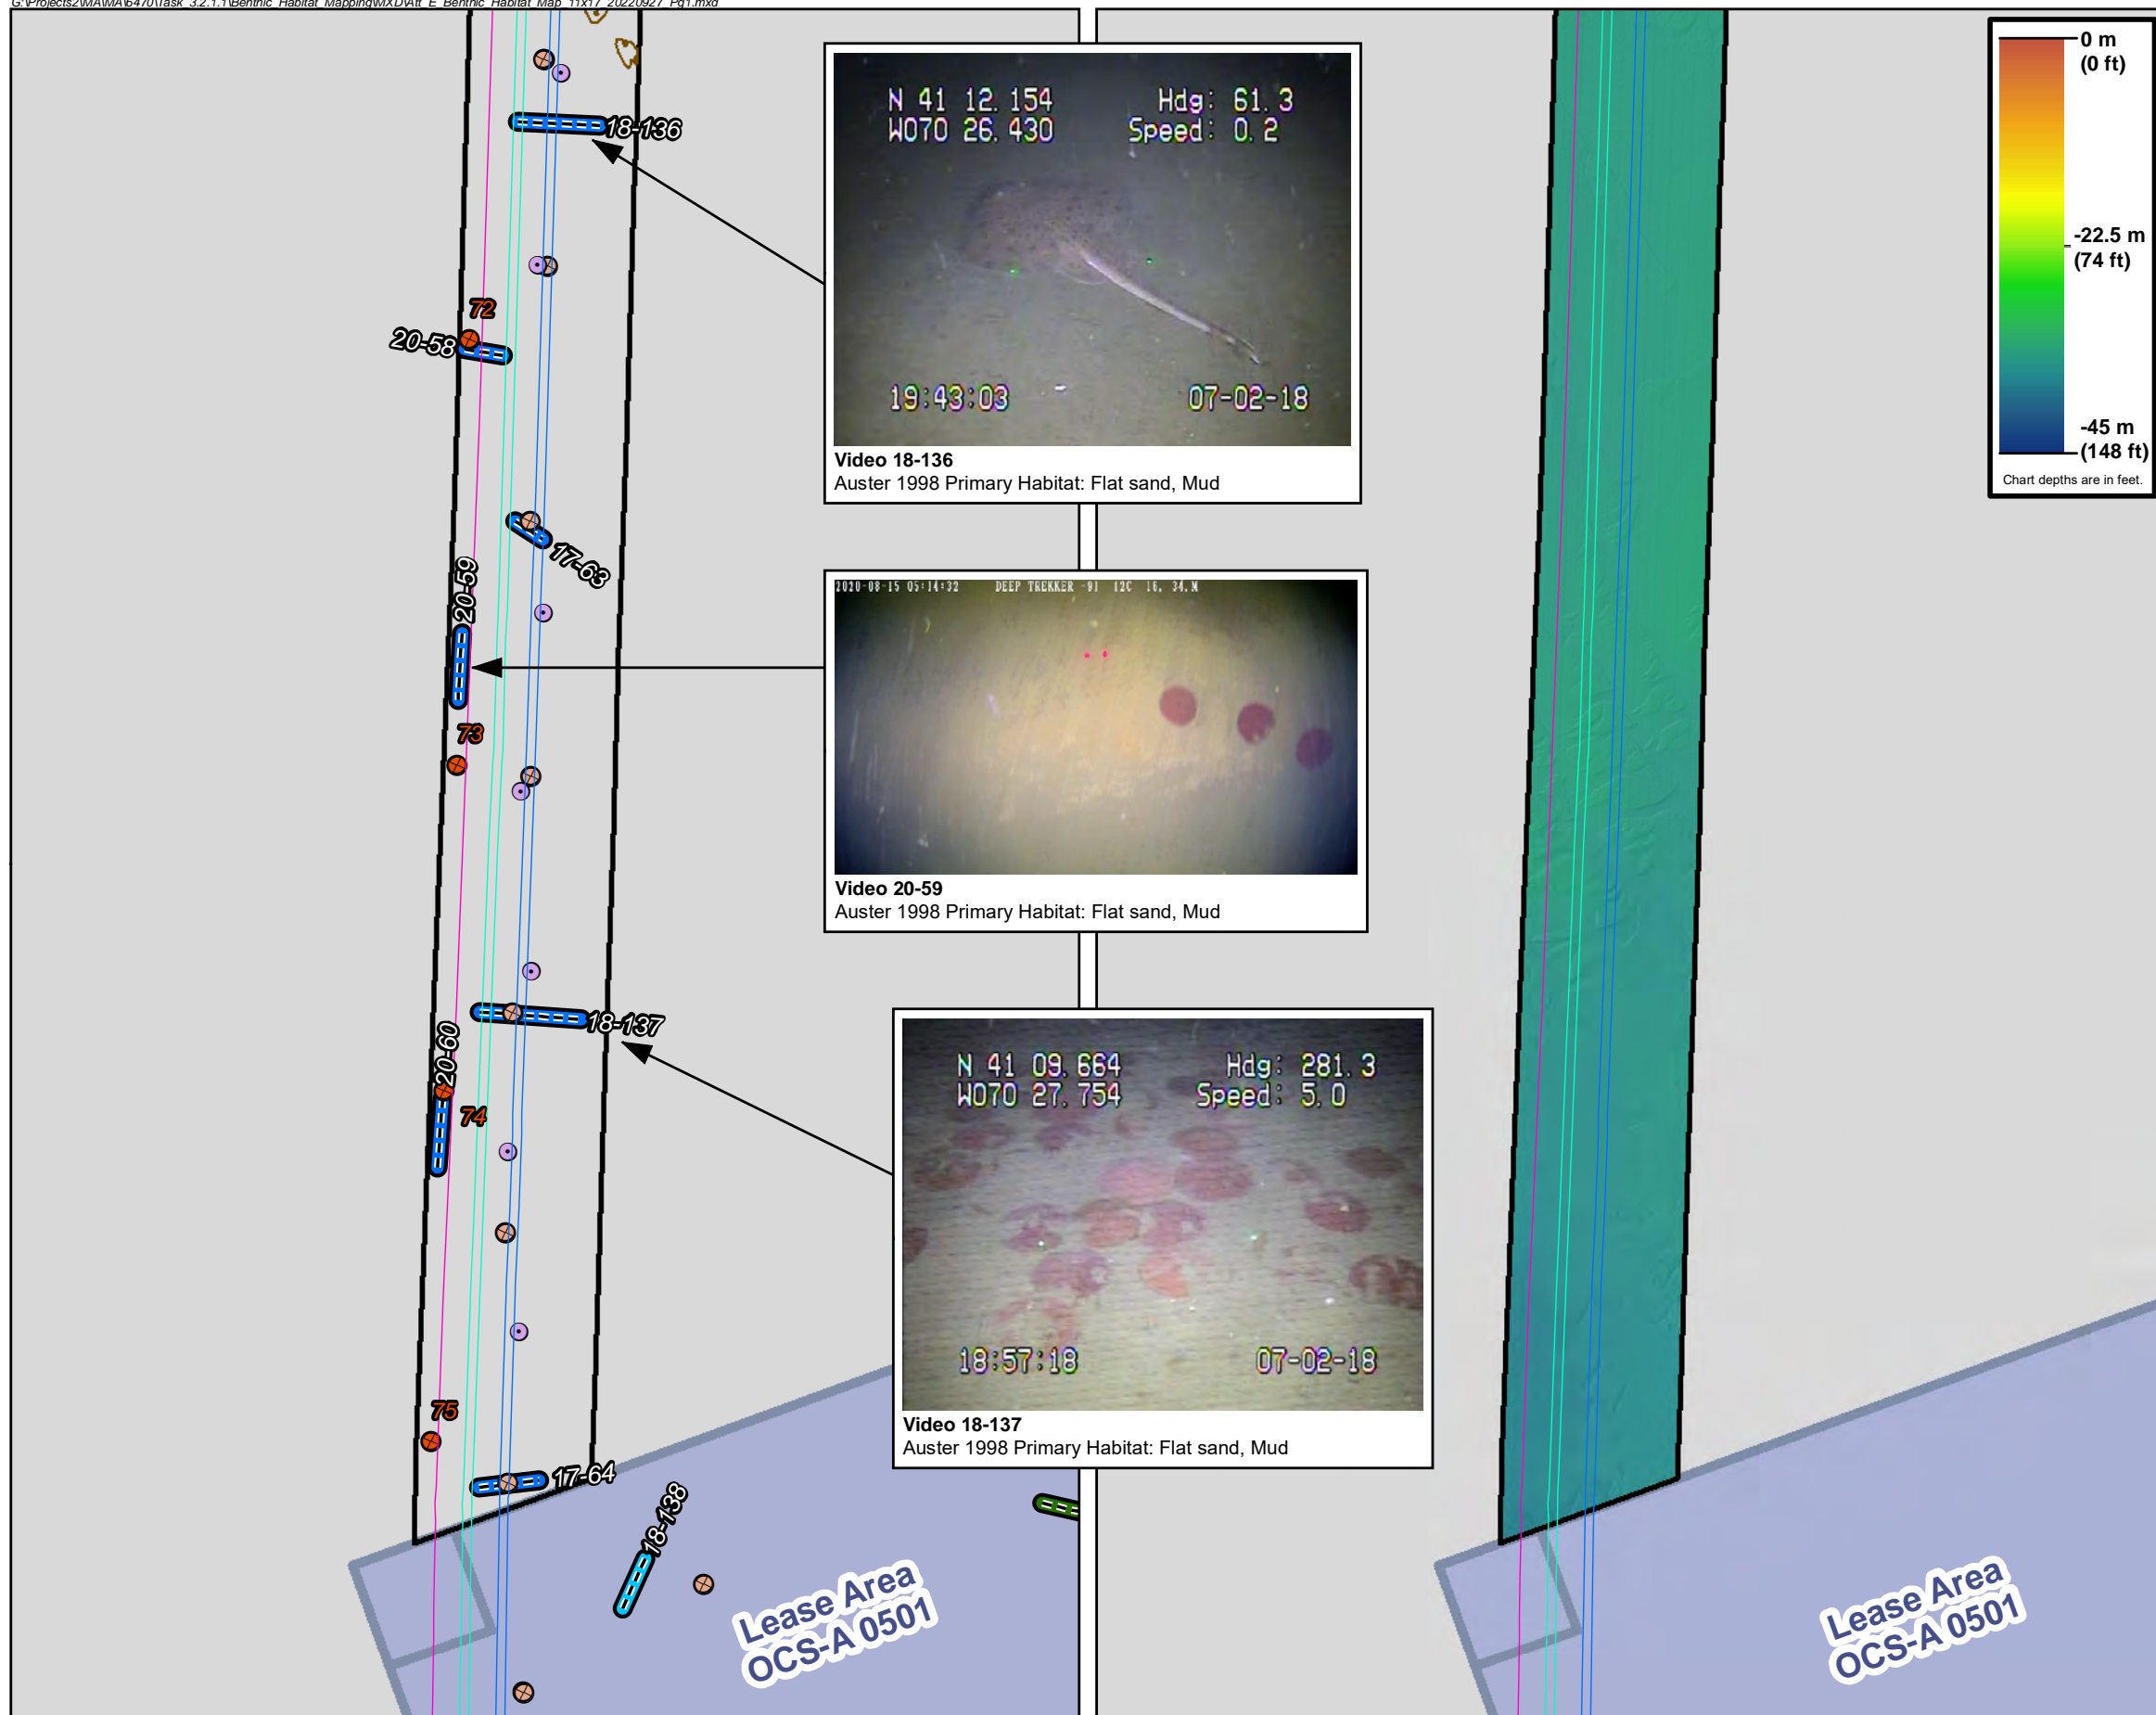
G:\Projects2\MA\MA\6470\Task_3.2.1.1\Benthic_Habitat_Mapping\MXD\Alt_E_Benthic_Habitat_Map_11x17_20220927_Pg1.mxd

18-136

72

20-58

17-63

20-59

73

18-137

20-60

74

75

17-64

18-138

Lease Area OCS-A 0501

N 41 12.154 W070 26.430 Hdg: 61.3 Speed: 0.2

19:43:03 07-02-18

Video 18-136
Auster 1998 Primary Habitat: Flat sand, Mud

2020-08-15 05:14:32 DEEP TREKKER -91 12C 16. 34.M

Video 20-59
Auster 1998 Primary Habitat: Flat sand, Mud

N 41 09.664 W070 27.754 Hdg: 281.3 Speed: 5.0

18:57:18 07-02-18

Video 18-137
Auster 1998 Primary Habitat: Flat sand, Mud

0 m
(0 ft)

-22.5 m
(74 ft)

-45 m
(148 ft)

Chart depths are in feet.

Lease Area OCS-A 0501